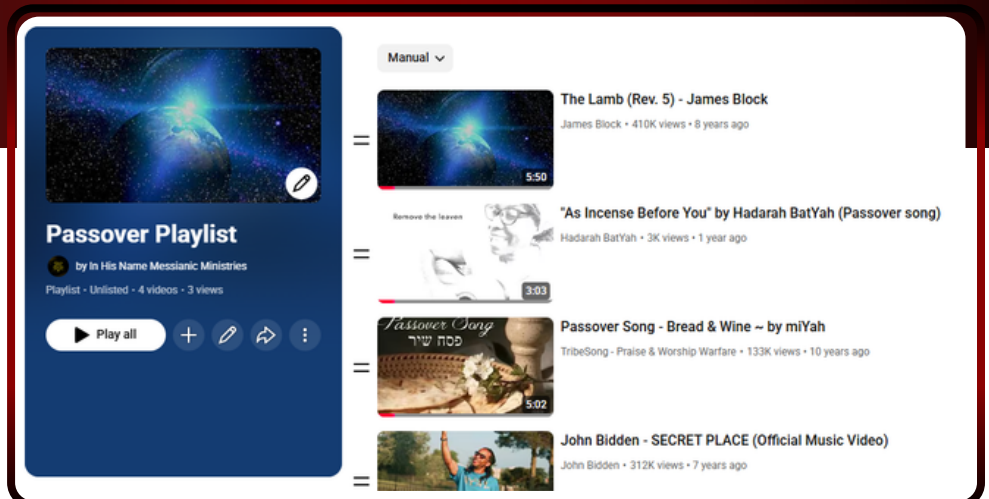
Passover Playlist

by In His Name Messianic Ministries

Playlist • Unlisted • 4 videos • 3 views

Play all

Manual

5:50
The Lamb (Rev. 5) - James Block
James Block • 410K views • 8 years ago

Remove the leaven
3:03
"As Incense Before You" by Hadarah BatYah (Passover song)
Hadarah BatYah • 3K views • 1 year ago

Passover Song
פסח שיר
5:02
Passover Song - Bread & Wine ~ by miYah
TribeSong - Praise & Worship Warfare • 133K views • 10 years ago

John Bidden - SECRET PLACE (Official Music Video)
John Bidden • 312K views • 7 years ago